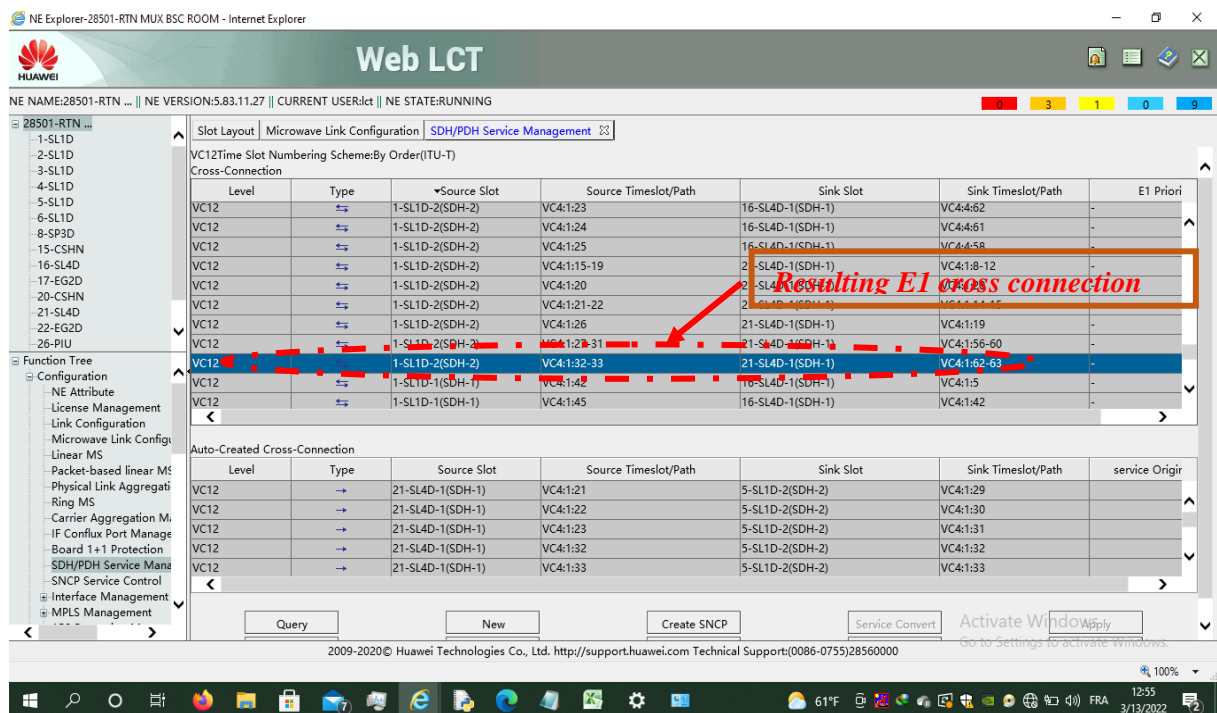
NE Explorer-28501-RTN MUX BSC ROOM - Internet Explorer

HUAWEI

Web LCT

NE NAME:28501-RTN ... || NE VERSION:5.83.11.27 || CURRENT USER:lct || NE STATE:RUNNING

0 3 1 0 9

28501-RTN ...
1-SL1D
2-SL1D
3-SL1D
4-SL1D
5-SL1D
6-SL1D
8-SP3D
15-CSHN
16-SL4D
17-EG2D
20-CSHN
21-SL4D
22-EG2D
26-PIU

Function Tree
Configuration
NE Attribute
License Management
Link Configuration
Microwave Link Configu
Linear MS
Packet-based linear MS
Physical Link Aggregati
Ring MS
Carrier Aggregation Ma
IF Conflux Port Manage
Board 1+1 Protection
SDH/PDH Service Mana
SNCP Service Control
Interface Management
MPLS Management

Slot Layout | Microwave Link Configuration | SDH/PDH Service Management

VC12Time Slot Numbering Scheme:By Order(ITU-T)
Cross-Connection

| Level | Type | Source Slot | Source Timeslot/Path | Sink Slot | Sink Timeslot/Path | E1 Priori |
|---|---|---|---|---|---|---|
| VC12 | ⇆ | 1-SL1D-2(SDH-2) | VC4:1:23 | 16-SL4D-1(SDH-1) | VC4:4:62 | - |
| VC12 | ⇆ | 1-SL1D-2(SDH-2) | VC4:1:24 | 16-SL4D-1(SDH-1) | VC4:4:61 | - |
| VC12 | ⇆ | 1-SL1D-2(SDH-2) | VC4:1:25 | 16-SL4D-1(SDH-1) | VC4:4:58 | - |
| VC12 | ⇆ | 1-SL1D-2(SDH-2) | VC4:1:15-19 | 21-SL4D-1(SDH-1) | VC4:1:8-12 | - |
| VC12 | ⇆ | 1-SL1D-2(SDH-2) | VC4:1:20 | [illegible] | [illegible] | - |
| VC12 | ⇆ | 1-SL1D-2(SDH-2) | VC4:1:21-22 | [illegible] | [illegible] | - |
| VC12 | ⇆ | 1-SL1D-2(SDH-2) | VC4:1:26 | 21-SL4D-1(SDH-1) | VC4:1:19 | - |
| VC12 | ⇆ | 1-SL1D-2(SDH-2) | VC4:1:27-31 | 21-SL4D-1(SDH-1) | VC4:1:56-60 | - |
| VC12 | ⇆ | 1-SL1D-2(SDH-2) | VC4:1:32-33 | 21-SL4D-1(SDH-1) | VC4:1:62-63 | - |
| VC12 | ⇆ | 1-SL1D-1(SDH-1) | VC4:1:42 | 16-SL4D-1(SDH-1) | VC4:1:5 | - |
| VC12 | ⇆ | 1-SL1D-1(SDH-1) | VC4:1:45 | 16-SL4D-1(SDH-1) | VC4:1:42 | - |

Resulting E1 cross connection

Auto-Created Cross-Connection

| Level | Type | Source Slot | Source Timeslot/Path | Sink Slot | Sink Timeslot/Path | service Origin |
|---|---|---|---|---|---|---|
| VC12 | → | 21-SL4D-1(SDH-1) | VC4:1:21 | 5-SL1D-2(SDH-2) | VC4:1:29 | |
| VC12 | → | 21-SL4D-1(SDH-1) | VC4:1:22 | 5-SL1D-2(SDH-2) | VC4:1:30 | |
| VC12 | → | 21-SL4D-1(SDH-1) | VC4:1:23 | 5-SL1D-2(SDH-2) | VC4:1:31 | |
| VC12 | → | 21-SL4D-1(SDH-1) | VC4:1:32 | 5-SL1D-2(SDH-2) | VC4:1:32 | |
| VC12 | → | 21-SL4D-1(SDH-1) | VC4:1:33 | 5-SL1D-2(SDH-2) | VC4:1:33 | |

Query New Create SNCP Service Convert Apply

Activate Windows
Go to Settings to activate Windows.

2009-2020© Huawei Technologies Co., Ltd. http://support.huawei.com Technical Support:(0086-0755)28560000

100%

7

61°F FRA 12:55 3/13/2022